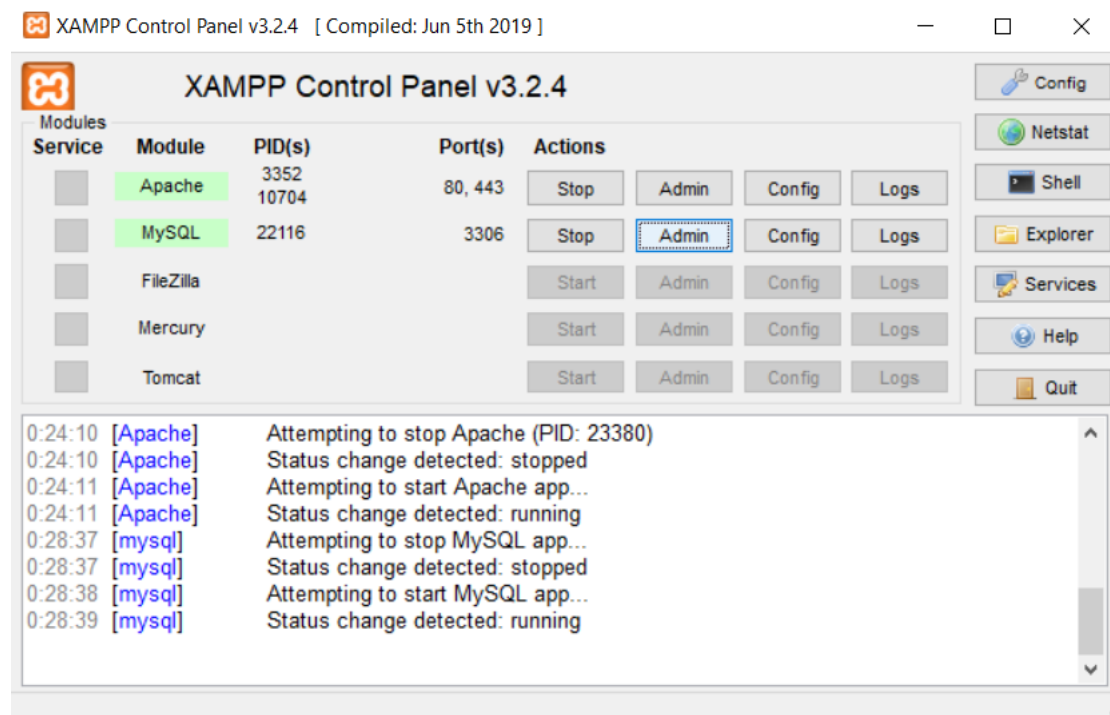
XAMPP Control Panel v3.2.4 [ Compiled: Jun 5th 2019 ]

XAMPP Control Panel v3.2.4

Config
Netstat
Shell
Explorer
Services
Help
Quit

Modules

| Service | Module | PID(s) | Port(s) | Actions | | | |
|---|---|---|---|---|---|---|---|
| | Apache | 3352 10704 | 80, 443 | Stop | Admin | Config | Logs |
| | MySQL | 22116 | 3306 | Stop | Admin | Config | Logs |
| | FileZilla | | | Start | Admin | Config | Logs |
| | Mercury | | | Start | Admin | Config | Logs |
| | Tomcat | | | Start | Admin | Config | Logs |

0:24:10 [Apache] Attempting to stop Apache (PID: 23380)
0:24:10 [Apache] Status change detected: stopped
0:24:11 [Apache] Attempting to start Apache app...
0:24:11 [Apache] Status change detected: running
0:28:37 [mysql] Attempting to stop MySQL app...
0:28:37 [mysql] Status change detected: stopped
0:28:38 [mysql] Attempting to start MySQL app...
0:28:39 [mysql] Status change detected: running